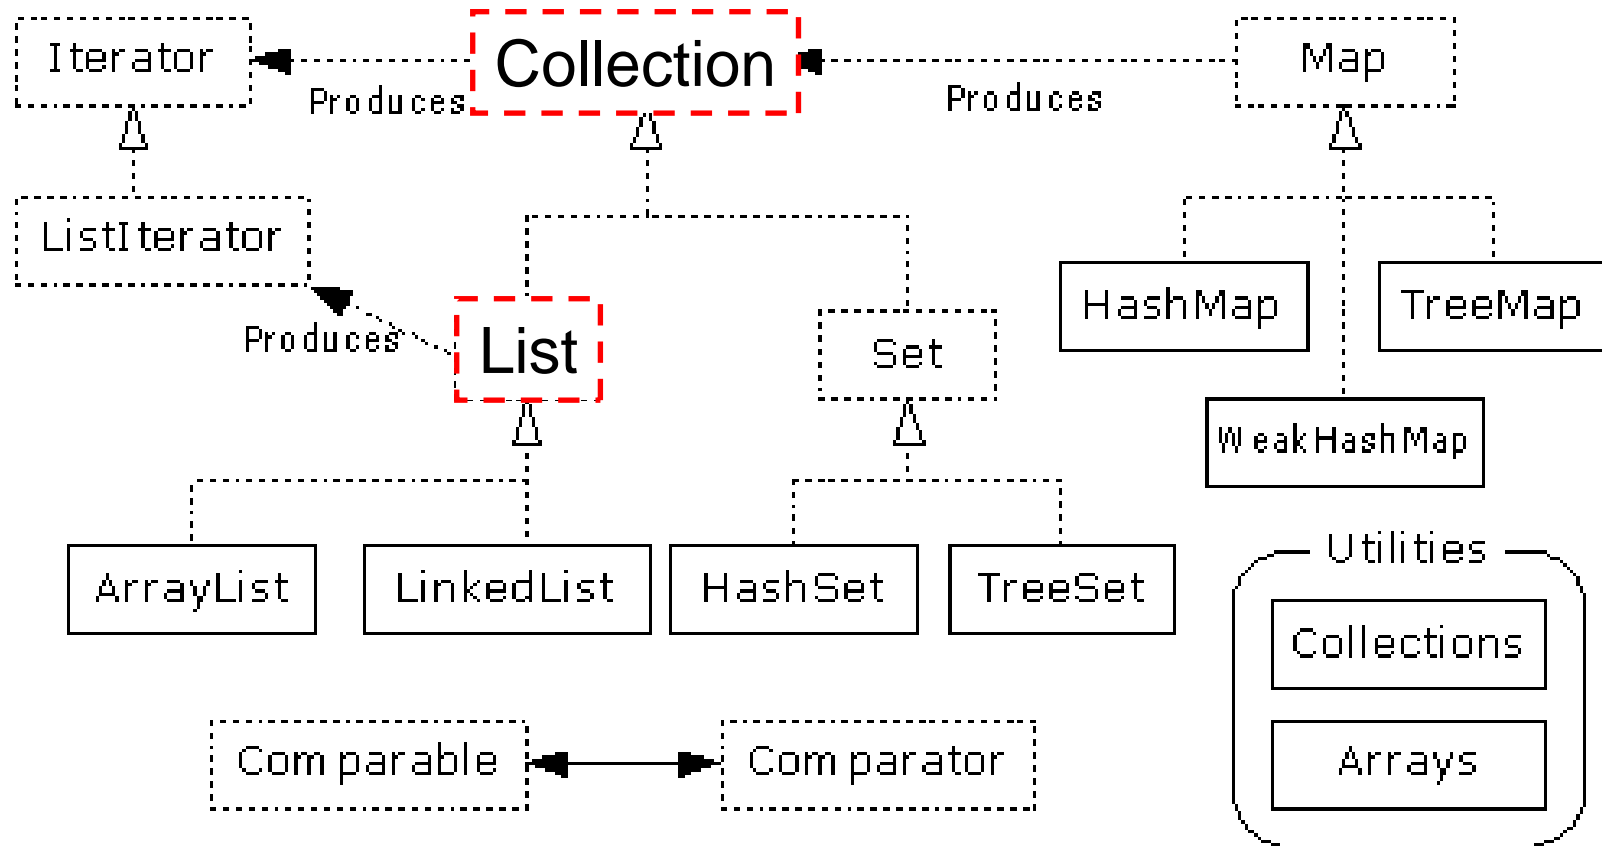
Iterator

Produces

Collection

Produces

Map

ListIterator

HashMap

TreeMap

Produces

List

Set

WeakHashMap

ArrayList

LinkedList

HashSet

TreeSet

Utilities

Collections

Arrays

Comparable

Comparator